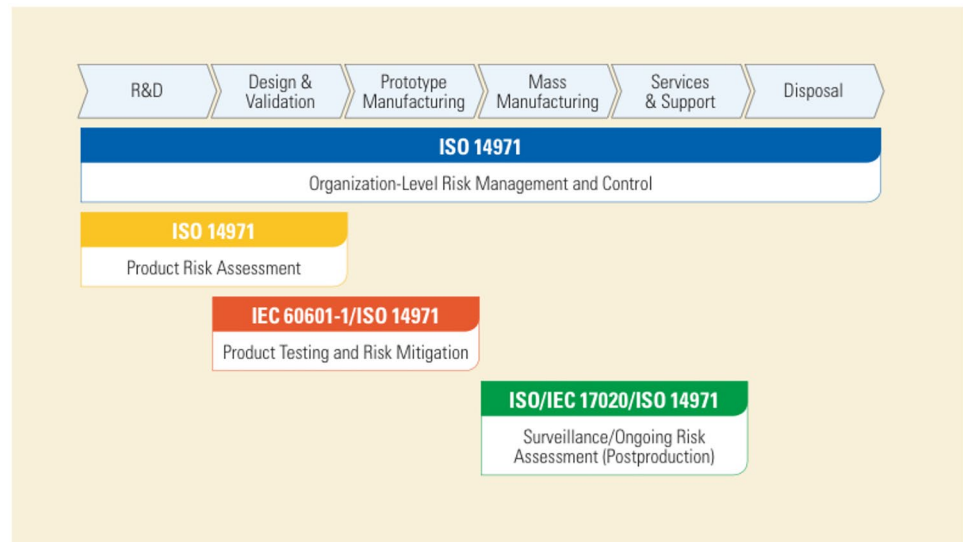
R&D

Design & Validation

Prototype Manufacturing

Mass Manufacturing

Services & Support

Disposal

ISO 14971

Organization-Level Risk Management and Control

ISO 14971

Product Risk Assessment

IEC 60601-1/ISO 14971

Product Testing and Risk Mitigation

ISO/IEC 17020/ISO 14971

Surveillance/Ongoing Risk Assessment (Postproduction)